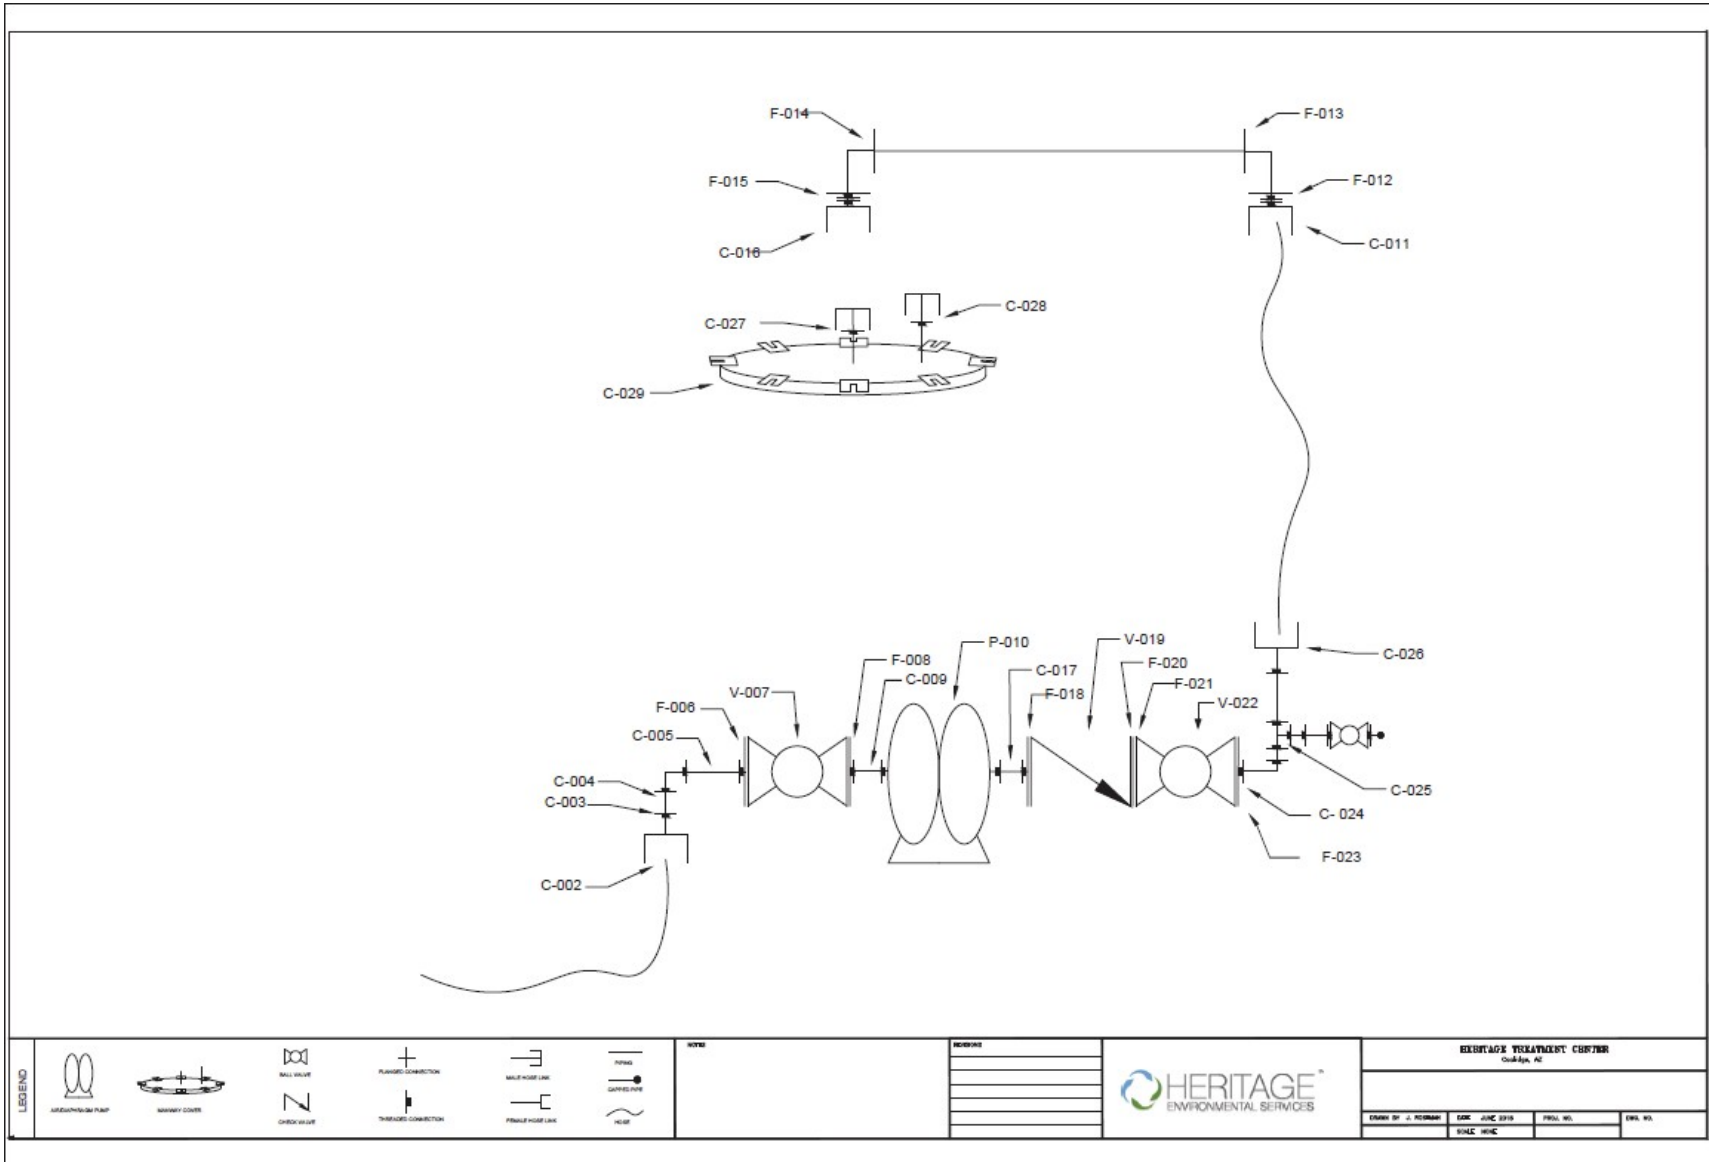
F-014
F-013
F-015
F-012
C-016
C-011
C-027
C-028
C-029
P-010
V-019
F-008
C-017
F-020
C-009
F-018
F-021
V-007
V-022
F-006
C-026
C-005
C-004
C-003
C-025
C- 024
F-023
C-002

LEGEND
AIR DIAPHRAGM PUMP
MANWAY COVER
BALL VALVE
CHECK VALVE
FLANGED CONNECTION
THREADED CONNECTION
MALE HOSE LINK
FEMALE HOSE LINK
PIPING
CAPPING PIPE
HOSE
NOTES
REVISIONS
HERITAGE ENVIRONMENTAL SERVICES
HERITAGE TREATMENT CENTER
Coolidge, AZ
DRAWN BY J. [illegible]
DATE JUNE 2015
SCALE NONE
PROJ. NO.
DWG. NO.